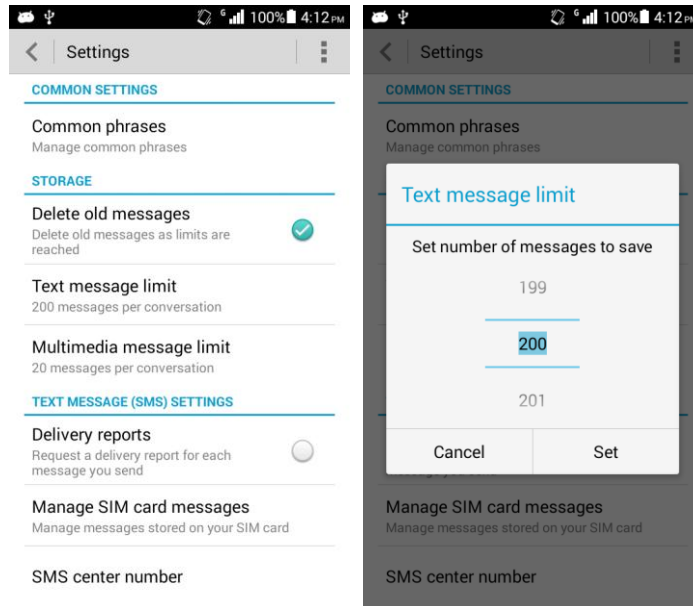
G 100% 4:12 PM

Settings

COMMON SETTINGS

Common phrases
Manage common phrases

STORAGE

Delete old messages
Delete old messages as limits are reached

Text message limit
200 messages per conversation

Multimedia message limit
20 messages per conversation

TEXT MESSAGE (SMS) SETTINGS

Delivery reports
Request a delivery report for each message you send

Manage SIM card messages
Manage messages stored on your SIM card

SMS center number

G 100% 4:12 PM

Settings

COMMON SETTINGS

Common phrases
Manage common phrases

Text message limit

Set number of messages to save

199

200

201

Cancel

Set

Manage SIM card messages
Manage messages stored on your SIM card

SMS center number